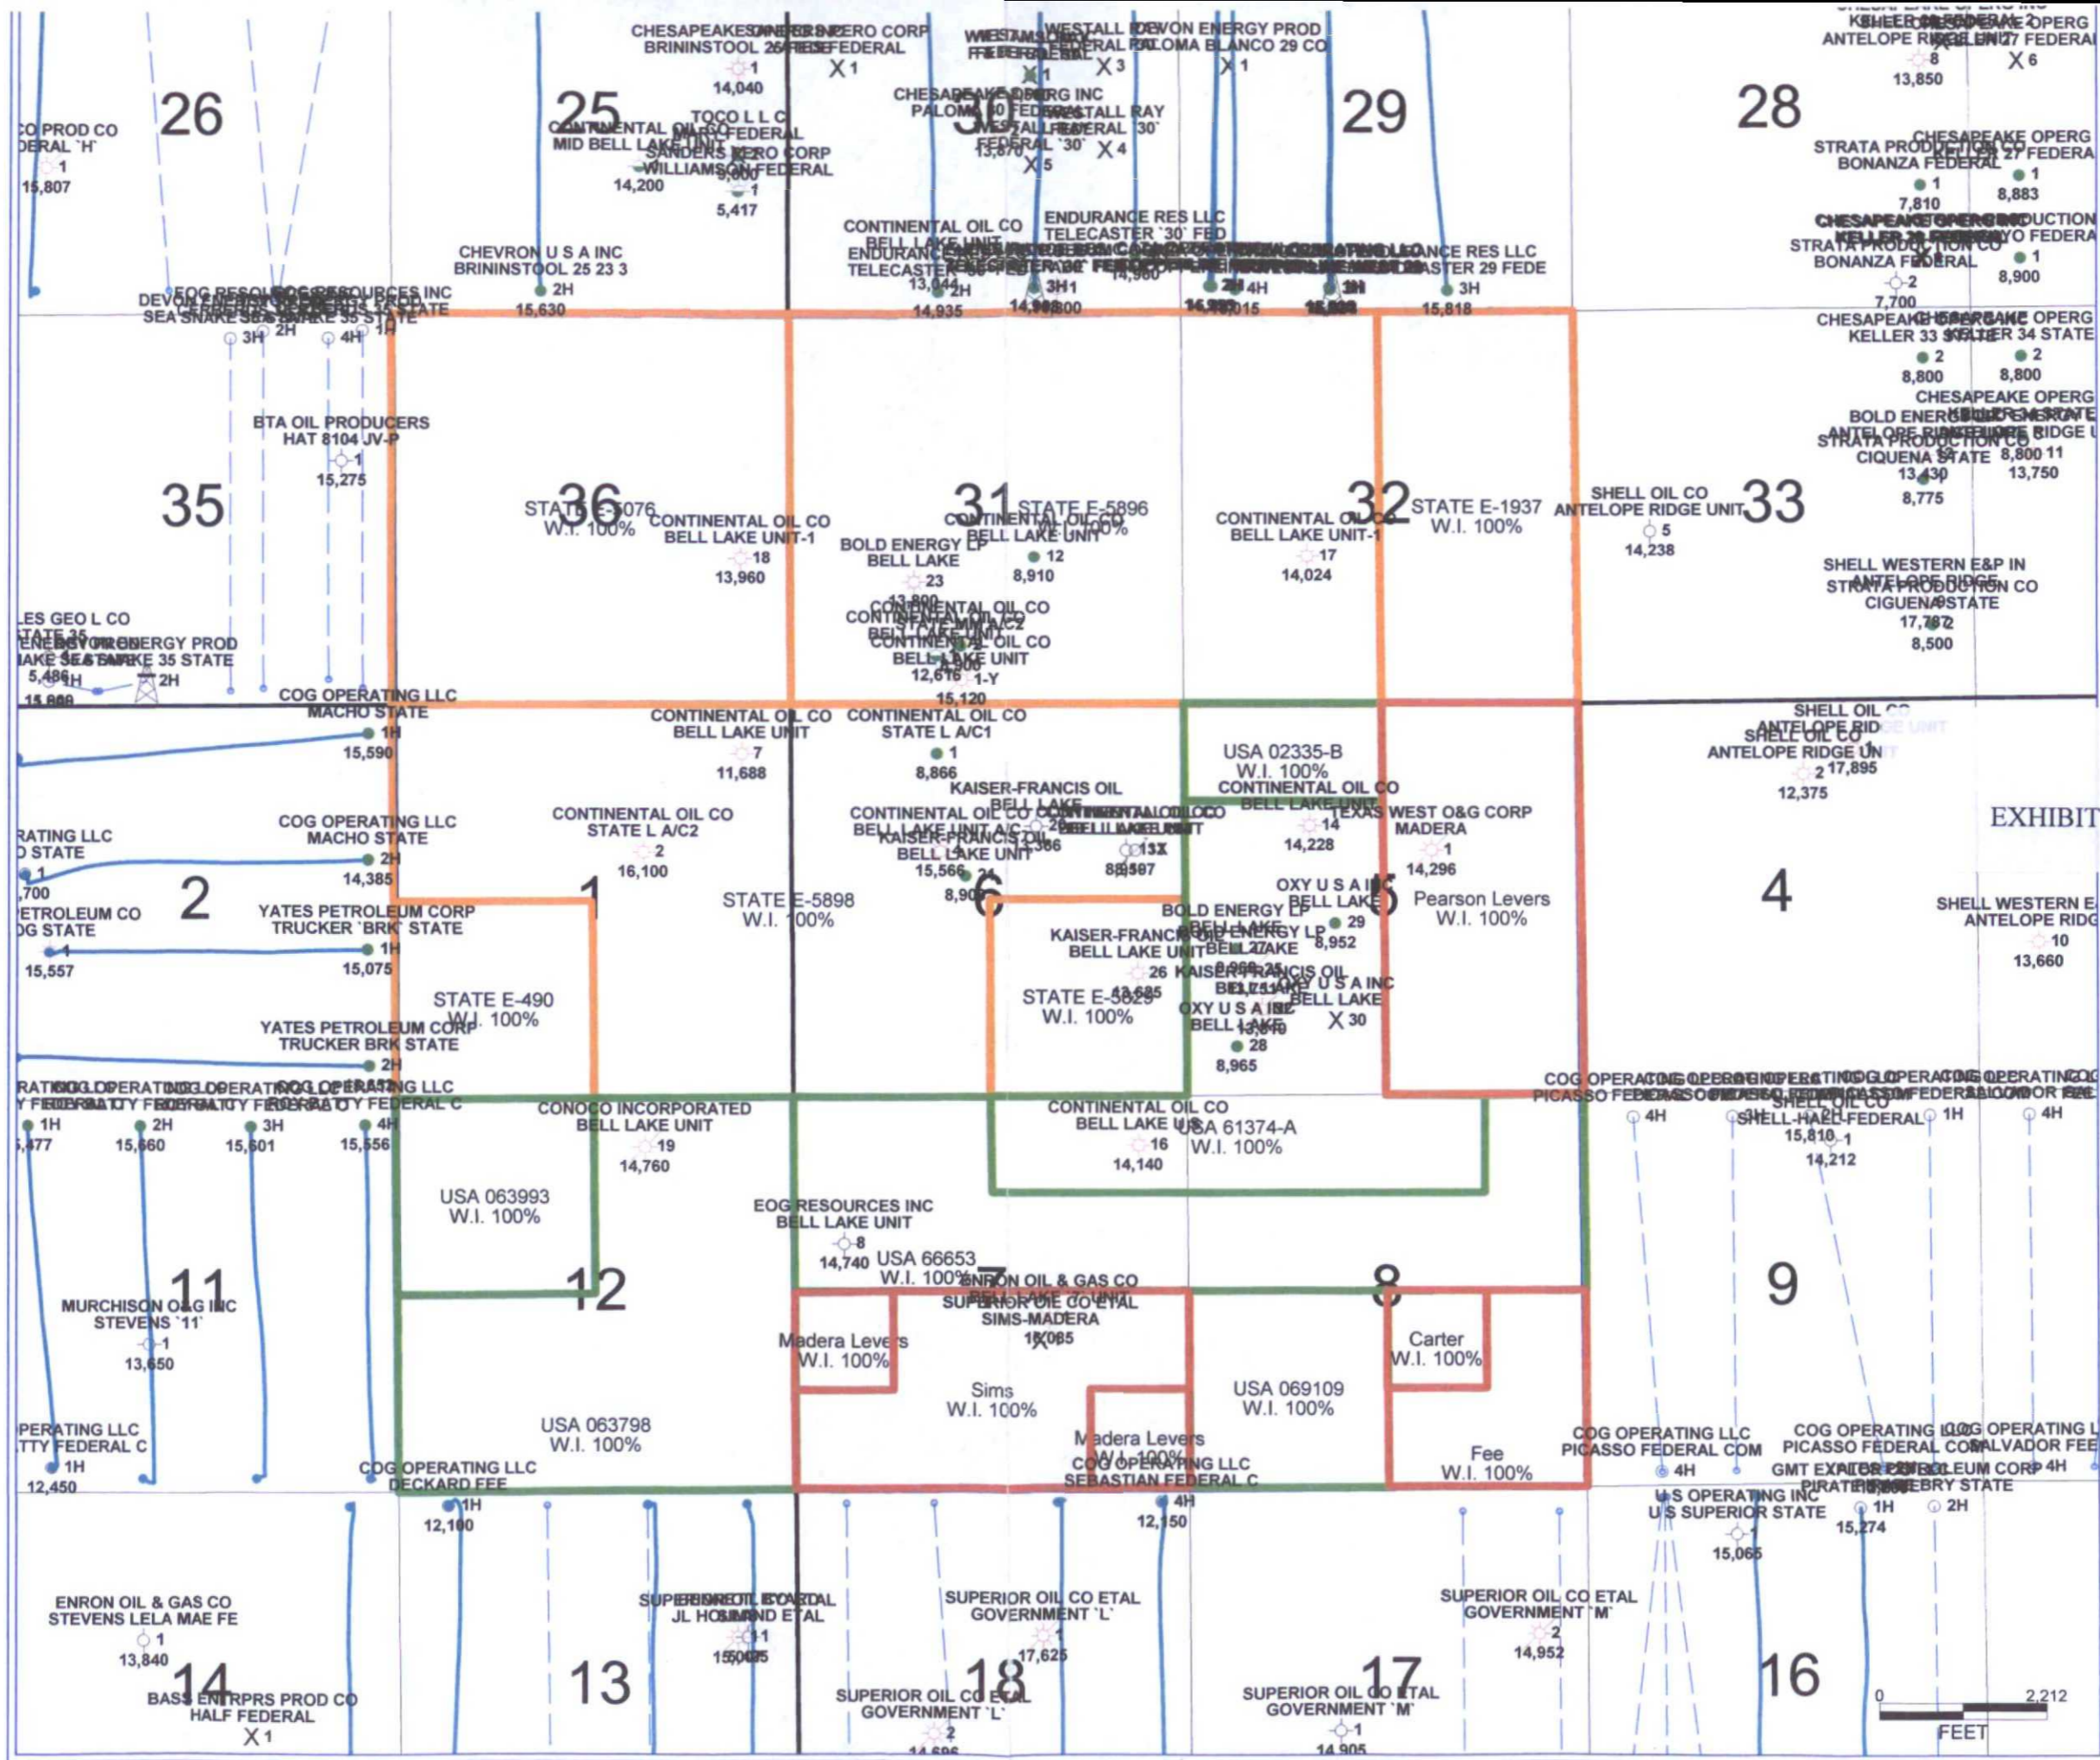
CHESAPEAKE OPERG / ZERO CORP
BRININSTOOL 26 FEDERAL
1
14,040
X 1

WESTALL DEVON ENERGY PROD
FEDERAL PALOMA BLANCO 29 CO
X 3
X 1
1

KELLER 28 FEDERAL 2 OPERG
ANTELOPE RIDGE UNIT 27 FEDERAL
8
13,850
X 6

26
25
30
29
28

CO PROD CO
DERAL 'H'
1
15,807

CONTINENTAL OIL CO
MID BELL LAKE UNIT
TOCO L L C
FEDERAL
ZERO CORP
WILLIAMSON FEDERAL
14,200
1
5,417

CHESAPEAKE OPERG INC
PALOMA 30 FEDERAL
WESTALL RAY
FEDERAL '30'
13,870
X 5
X 4

STRATA PRODUCTION CO
BONANZA FEDERAL
1
7,810
CHESAPEAKE OPERG
27 FEDERAL
1
8,883

CONTINENTAL OIL CO
BELL LAKE UNIT
ENDURANCE RES LLC
TELECASTER '30' FED
TELECASTER
13,943
2H
3H1
4H
3H
ENDURANCE RES LLC
TELECASTER 29 FEDE
14,935
15,015
15,818

CHEVRON U S A INC
BRININSTOOL 25 23 3
2H
15,630

STRATA PRODUCTION CO
BONANZA FEDERAL
2
7,700
1
8,900

EOG RESOURCES INC
DEVON ENERGY PROD
SEA SNAKE 35 STATE
3H
2H
4H
1H

CHESAPEAKE OPERG
KELLER 33 STATE
KELLER 34 STATE
2
8,800
2
8,800

BTA OIL PRODUCERS
HAT 8104 JV-P
1
15,275

CHESAPEAKE OPERG
BOLD ENERGY
ANTELOPE RIDGE
STRATA PRODUCTION CO
CIQUENA STATE
13,430
8,775
8,800 11
13,750

35
STATE E-5076
W.I. 100%
36
CONTINENTAL OIL CO
BELL LAKE UNIT-1
18
13,960

31
STATE E-5896
W.I. 100%
CONTINENTAL OIL CO
BELL LAKE UNIT
12
8,910

BOLD ENERGY LP
BELL LAKE
23
13,800

CONTINENTAL OIL CO
BELL LAKE UNIT-1
17
14,024

32
STATE E-1937
W.I. 100%

SHELL OIL CO
ANTELOPE RIDGE UNIT
5
14,238
33

SHELL WESTERN E&P IN
ANTELOPE RIDGE
STRATA PRODUCTION CO
CIGUENA STATE
17,787
2
8,500

CONTINENTAL OIL CO
STATE MM A/C2
CONTINENTAL OIL CO
BELL LAKE UNIT
12,616
15,120
1-Y

LES GEO L CO
STATE 35
DEVON ENERGY PROD
SEA SNAKE 35 STATE
5,486
1H
2H
15,880

COG OPERATING LLC
MACHO STATE
1H
15,590

CONTINENTAL OIL CO
BELL LAKE UNIT
7
11,688

CONTINENTAL OIL CO
STATE L A/C1
1
8,866

USA 02335-B
W.I. 100%
CONTINENTAL OIL CO
BELL LAKE UNIT
14
14,228

SHELL OIL CO
ANTELOPE RIDGE UNIT
SHELL OIL CO
ANTELOPE RIDGE UNIT
2
17,895
12,375

KAISER-FRANCIS OIL
BELL LAKE

EXHIBIT

CONTINENTAL OIL CO
STATE L A/C2
2
16,100

CONTINENTAL OIL CO
BELL LAKE UNIT A/C
KAISER-FRANCIS OIL
BELL LAKE UNIT
15,566
8,90
21
CONTINENTAL OIL CO
BELL LAKE UNIT
13X
8,897

TEXAS WEST O&G CORP
MADERA
1
14,296

RATING LLC
STATE
1
,700

COG OPERATING LLC
MACHO STATE
2H
14,385

2
1
STATE E-5898
W.I. 100%
6

OXY U S A INC
BELL LAKE
5
Pearson Levers
W.I. 100%
4

SHELL WESTERN E
ANTELOPE RIDG
10
13,660

PETROLEUM CO
G STATE
1
15,557

YATES PETROLEUM CORP
TRUCKER 'BRK' STATE
1H
15,075

BOLD ENERGY LP
BELL LAKE
29
8,952

KAISER-FRANCIS OIL
BELL LAKE UNIT
26
13,685

STATE E-490
W.I. 100%

STATE E-5825
W.I. 100%

KAISER-FRANCIS OIL
BELL LAKE
OXY U S A INC
BELL LAKE
X 30
OXY U S A INC
BELL LAKE
28
8,965

YATES PETROLEUM CORP
TRUCKER BRK STATE
2H

COG OPERATING LLC
ROYALTY FEDERAL C
1H
2H
3H
4H
15,477
15,660
15,601
15,556

CONOCO INCORPORATED
BELL LAKE UNIT
19
14,760

CONTINENTAL OIL CO
BELL LAKE UNIT
16
14,140
USA 61374-A
W.I. 100%

COG OPERATING LLC
PICASSO FEDERAL
SALVADOR FEDERAL
4H
SHELL OIL CO
SHELL-HALL FEDERAL
1H
4H
15,810
1
14,212

USA 063993
W.I. 100%

EOG RESOURCES INC
BELL LAKE UNIT
8
14,740
USA 66653
W.I. 100%
7
ENRON OIL & GAS CO
BELL LAKE 7 UNIT
SUPERIOR OIL CO ETAL
SIMS-MADERA
18,085

8
9

11
MURCHISON O&G INC
STEVENS '11'
1
13,650

12

Madera Levers
W.I. 100%

Carter
W.I. 100%

Sims
W.I. 100%

USA 069109
W.I. 100%

USA 063798
W.I. 100%

Madera Levers
W.I. 100%

OPERATING LLC
TTY FEDERAL C
1H
12,450

COG OPERATING LLC
DECKARD FEE
1H
12,100

COG OPERATING LLC
SEBASTIAN FEDERAL C
4H
12,150

Fee
W.I. 100%

COG OPERATING LLC
PICASSO FEDERAL COM
4H

COG OPERATING LLC
PICASSO FEDERAL COM
COG OPERATING LLC
SALVADOR FEE
4H
GMT EXPLOR
PIRATE
STRATA PETROLEUM CORP
BRY STATE
1H
2H
15,274

U S OPERATING INC
U S SUPERIOR STATE
1
15,065

ENRON OIL & GAS CO
STEVENS LELA MAE FE
1
13,840

SUPERIOR OIL CO ETAL
JL HOSMND ETAL
1
15,025

SUPERIOR OIL CO ETAL
GOVERNMENT 'L'
1
17,625

SUPERIOR OIL CO ETAL
GOVERNMENT 'M'
2
14,952

14
BASS ENTRPRS PROD CO
HALF FEDERAL
X 1

13
18
SUPERIOR OIL CO ETAL
GOVERNMENT 'L'
2
14,696

17
SUPERIOR OIL CO ETAL
GOVERNMENT 'M'
1
14,905

16

0
2,212
FEET